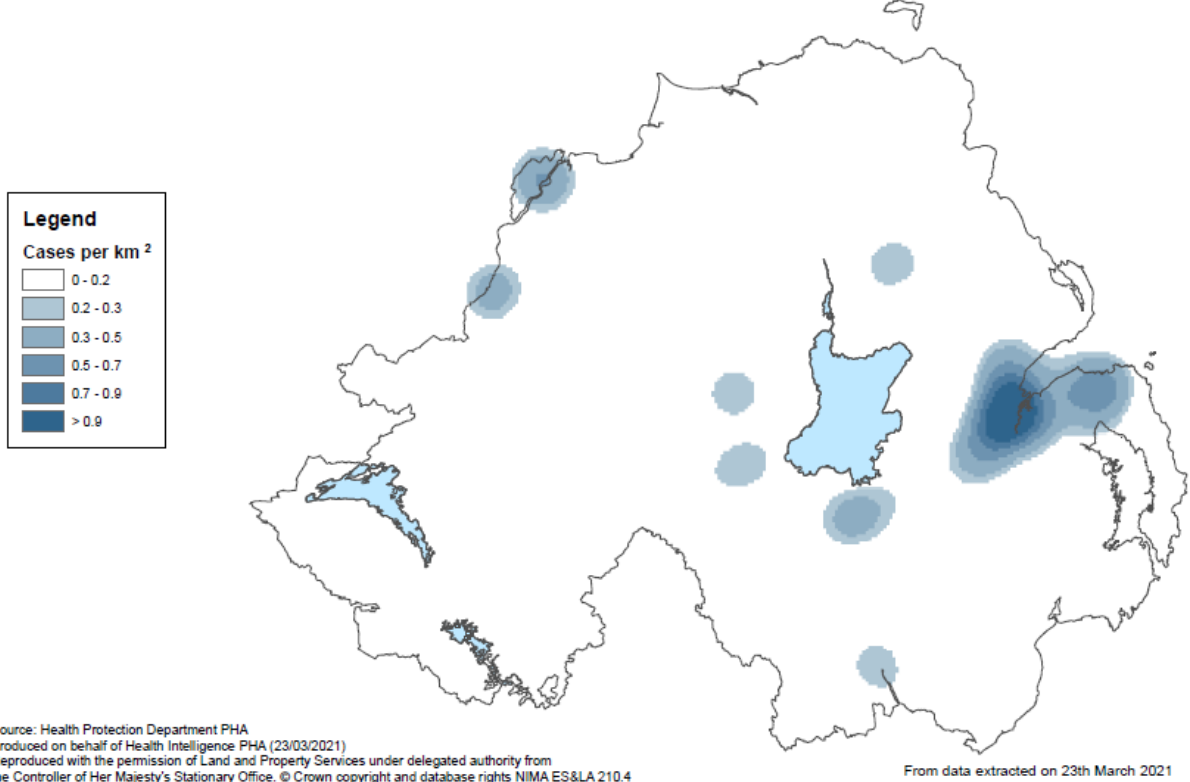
Legend
Cases per km $^2$
0 - 0.2
0.2 - 0.3
0.3 - 0.5
0.5 - 0.7
0.7 - 0.9
> 0.9

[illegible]ource: Health Protection Department PHA
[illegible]roduced on behalf of Health Intelligence PHA (23/03/2021)
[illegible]eproduced with the permission of Land and Property Services under delegated authority from
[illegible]e Controller of Her Majesty's Stationary Office. © Crown copyright and database rights NIMA ES&LA 210.4

From data extracted on 23th March 2021